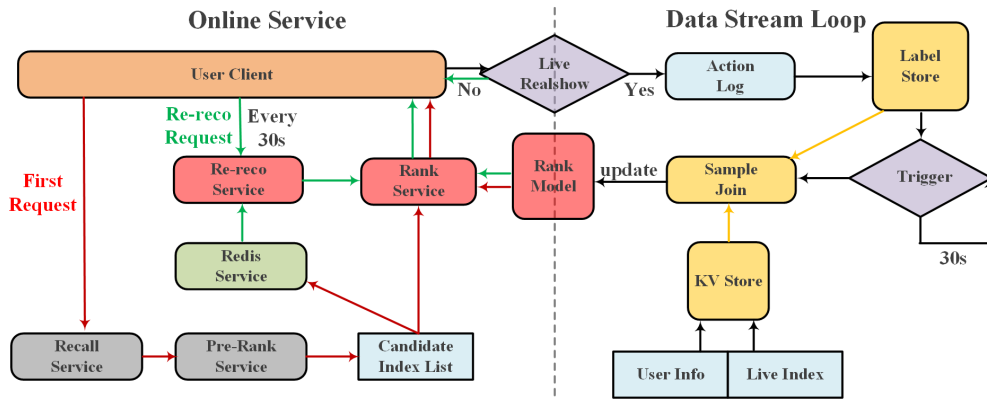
Online Service

Data Stream Loop

User Client

Live Realshow

No

Yes

Action Log

Label Store

Re-reco Request

Every 30s

First Request

Re-reco Service

Rank Service

Rank Model

update

Sample Join

Trigger

30s

Redis Service

KV Store

Recall Service

Pre-Rank Service

Candidate Index List

User Info

Live Index